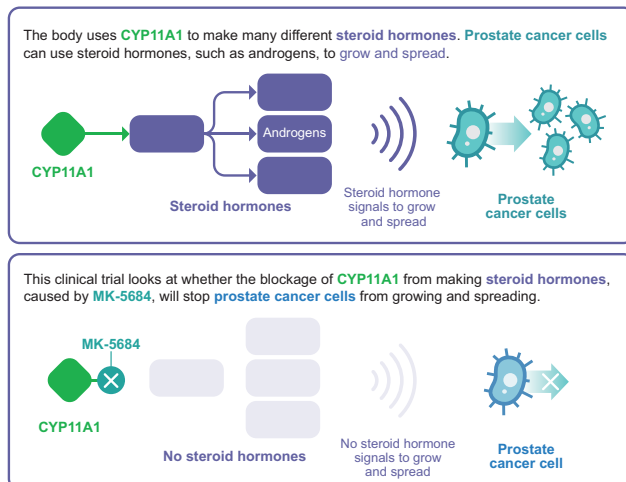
The body uses CYP11A1 to make many different steroid hormones. Prostate cancer cells can use steroid hormones, such as androgens, to grow and spread.

CYP11A1

Androgens

Steroid hormones

Steroid hormone signals to grow and spread

Prostate cancer cells

This clinical trial looks at whether the blockage of CYP11A1 from making steroid hormones, caused by MK-5684, will stop prostate cancer cells from growing and spreading.

MK-5684

CYP11A1

No steroid hormones

No steroid hormone signals to grow and spread

Prostate cancer cell